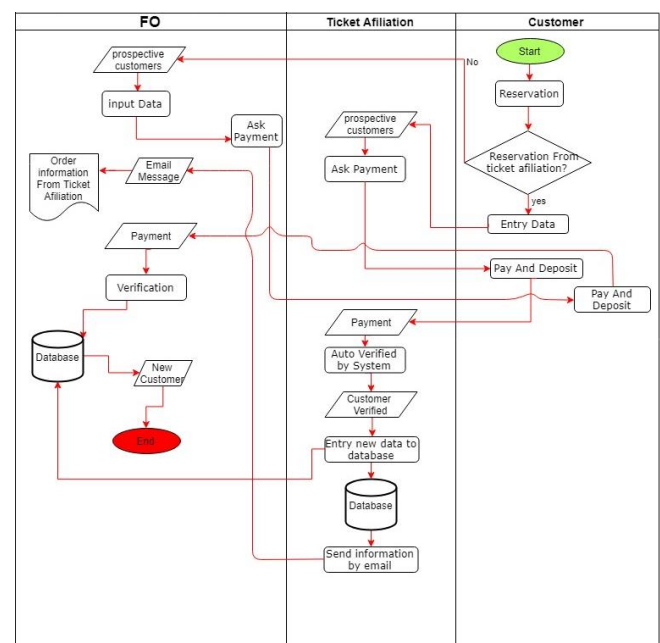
FO

Ticket Afiliation

Customer

Start

Reservation

No

prospective customers

input Data

Ask Payment

prospective customers

Order information From Ticket Afiliation

Email Message

Ask Payment

Reservation From ticket afiliation?

yes

Entry Data

Payment

Verification

Pay And Deposit

Pay And Deposit

Database

Payment

Auto Verified by System

New Customer

Customer Verified

End

Entry new data to database

Database

Send information by email